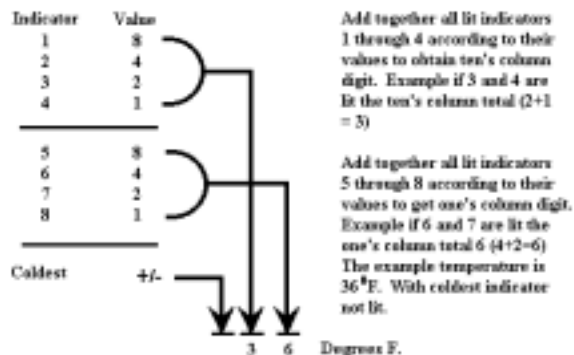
| Indicator | Value |
|---|---|
| 1 | 8 |
| 2 | 4 |
| 3 | 2 |
| 4 | 1 |
| 5 | 8 |
| 6 | 4 |
| 7 | 2 |
| 8 | 1 |

Add together all lit indicators 1 through 4 according to their values to obtain ten's column digit. Example if 3 and 4 are lit the ten's column total (2+1 = 3)

Add together all lit indicators 5 through 8 according to their values to get one's column digit. Example if 6 and 7 are lit the one's column total 6 (4+2=6) The example temperature is 36°F. With coldest indicator not lit.

Coldest +/-

3 6 Degrees F.